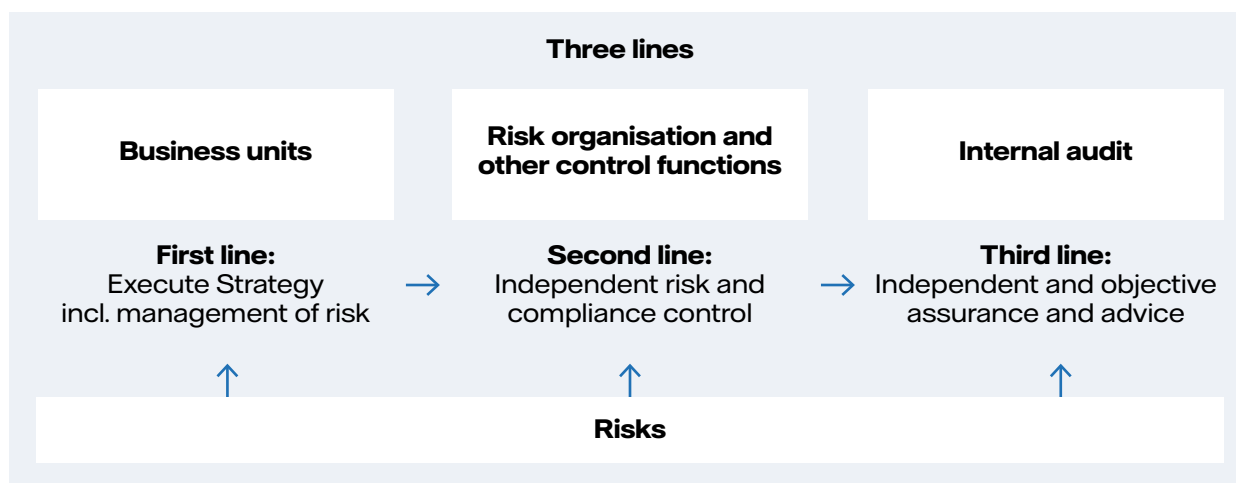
Three lines

Business units

Risk organisation and other control functions

Internal audit

First line:
Execute Strategy incl. management of risk

Second line:
Independent risk and compliance control

Third line:
Independent and objective assurance and advice

Risks